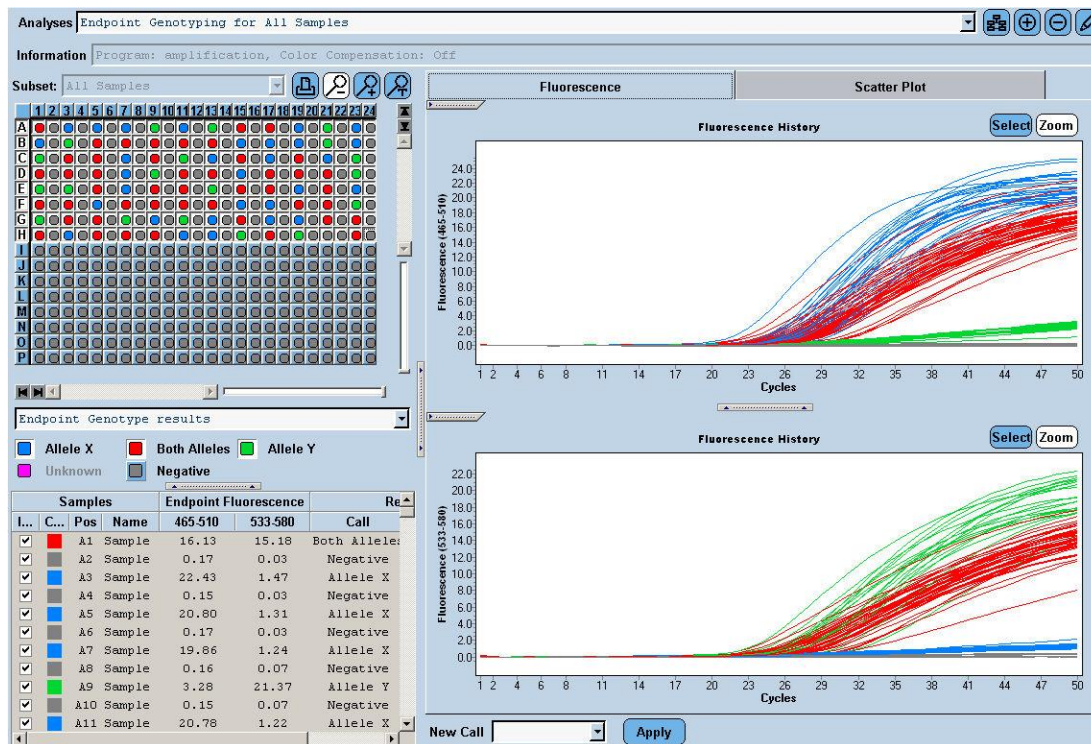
Analyses Endpoint Genotyping for All Samples

Information Program: amplification, Color Compensation: Off

Subset: All Samples

1 2 3 4 5 6 7 8 9 10 11 12 13 14 15 16 17 18 19 20 21 22 23 24

A B C D E F G H I J K L M N O P

Endpoint Genotype results

Allele X Both Alleles Allele Y
Unknown Negative

| Samples | | | | Endpoint Fluorescence | | Re |
|---|---|---|---|---|---|---|
| I... | C... | Pos | Name | 465-510 | 533-580 | Call |
| ☑ | | A1 | Sample | 16.13 | 15.18 | Both Allele |
| ☑ | | A2 | Sample | 0.17 | 0.03 | Negative |
| ☑ | | A3 | Sample | 22.43 | 1.47 | Allele X |
| ☑ | | A4 | Sample | 0.15 | 0.03 | Negative |
| ☑ | | A5 | Sample | 20.80 | 1.31 | Allele X |
| ☑ | | A6 | Sample | 0.17 | 0.03 | Negative |
| ☑ | | A7 | Sample | 19.86 | 1.24 | Allele X |
| ☑ | | A8 | Sample | 0.16 | 0.07 | Negative |
| ☑ | | A9 | Sample | 3.28 | 21.37 | Allele Y |
| ☑ | | A10 | Sample | 0.15 | 0.07 | Negative |
| ☑ | | A11 | Sample | 20.78 | 1.22 | Allele X |

Fluorescence Scatter Plot

Fluorescence History Select Zoom

Fluorescence (465-510)
24.0 22.0 20.0 18.0 16.0 14.0 12.0 10.0 8.0 6.0 4.0 2.0 0.0
1 2 4 6 8 11 14 17 20 23 26 29 32 35 38 41 44 47 50
Cycles

Fluorescence History Select Zoom

Fluorescence (533-580)
22.0 20.0 18.0 16.0 14.0 12.0 10.0 8.0 6.0 4.0 2.0 0.0
1 2 4 6 8 11 14 17 20 23 26 29 32 35 38 41 44 47 50
Cycles

New Call Apply